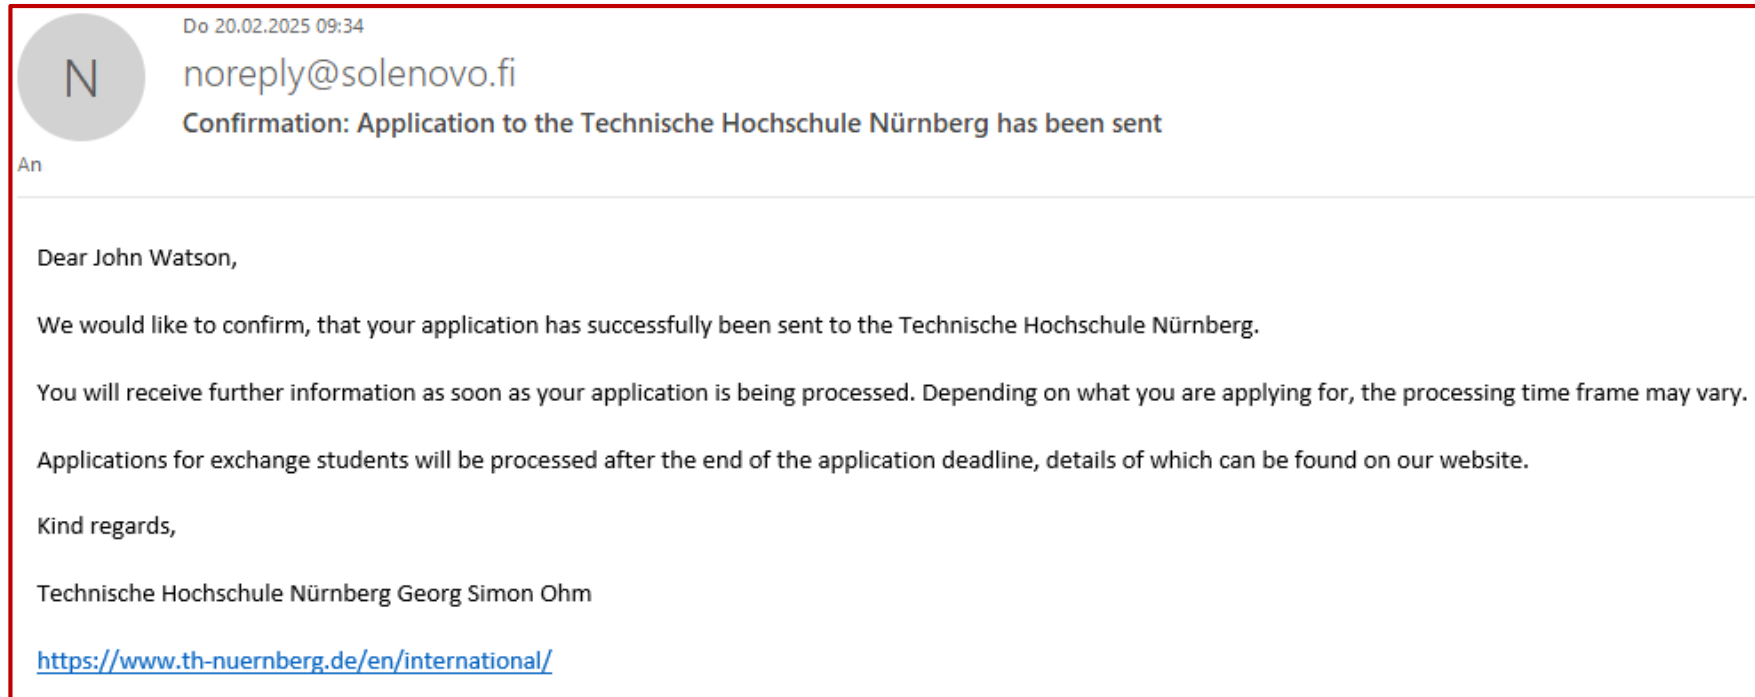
N

Do 20.02.2025 09:34

noreply@solenovo.fi

Confirmation: Application to the Technische Hochschule Nürnberg has been sent

An

Dear John Watson,

We would like to confirm, that your application has successfully been sent to the Technische Hochschule Nürnberg.

You will receive further information as soon as your application is being processed. Depending on what you are applying for, the processing time frame may vary.

Applications for exchange students will be processed after the end of the application deadline, details of which can be found on our website.

Kind regards,

Technische Hochschule Nürnberg Georg Simon Ohm

https://www.th-nuernberg.de/en/international/